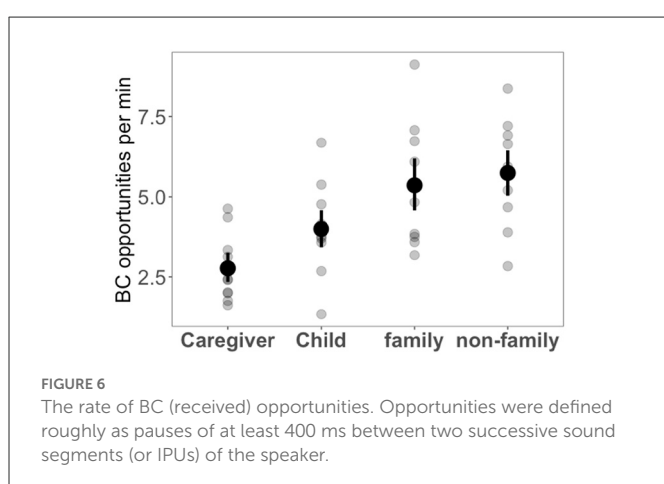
BC opportunities per min

7.5

5.0

2.5

Caregiver Child family non-family

FIGURE 6

The rate of BC (received) opportunities. Opportunities were defined roughly as pauses of at least 400 ms between two successive sound segments (or IPUs) of the speaker.